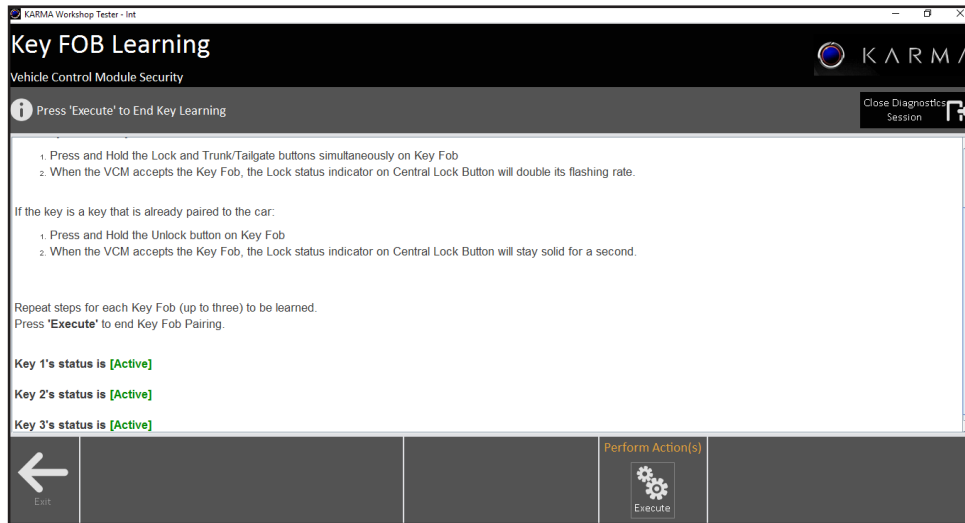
KARMA Workshop Tester - Int

Key FOB Learning

Vehicle Control Module Security

KARMA

Press 'Execute' to End Key Learning

Close Diagnostics Session

1. Press and Hold the Lock and Trunk/Tailgate buttons simultaneously on Key Fob
2. When the VCM accepts the Key Fob, the Lock status indicator on Central Lock Button will double its flashing rate.

If the key is a key that is already paired to the car:

1. Press and Hold the Unlock button on Key Fob
2. When the VCM accepts the Key Fob, the Lock status indicator on Central Lock Button will stay solid for a second.

Repeat steps for each Key Fob (up to three) to be learned.
Press **'Execute'** to end Key Fob Pairing.

**Key 1's status is [Active]**

**Key 2's status is [Active]**

**Key 3's status is [Active]**

Exit

Perform Action(s)

Execute